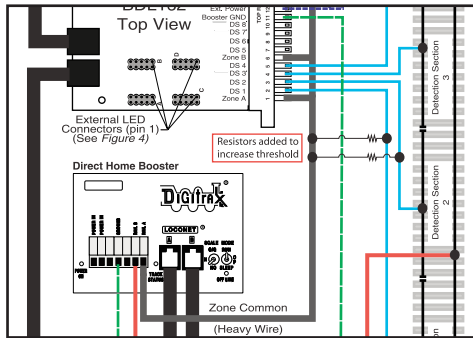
Ext. Power
DDL162
Top View
Booster GND
DS 8
DS 7
DS 6
DS 5
Zone B
DS 4
DS 3
DS 2
DS 1
Zone A
External LED Connectors (pin 1) (See Figure 4)
Resistors added to increase threshold
Detection Section 3
Detection Section 2
Direct Home Booster
DIGITRAX
LOCONET
SCALE
MODE
TRACK STATUS
POWER ON
Zone Common
(Heavy Wire)